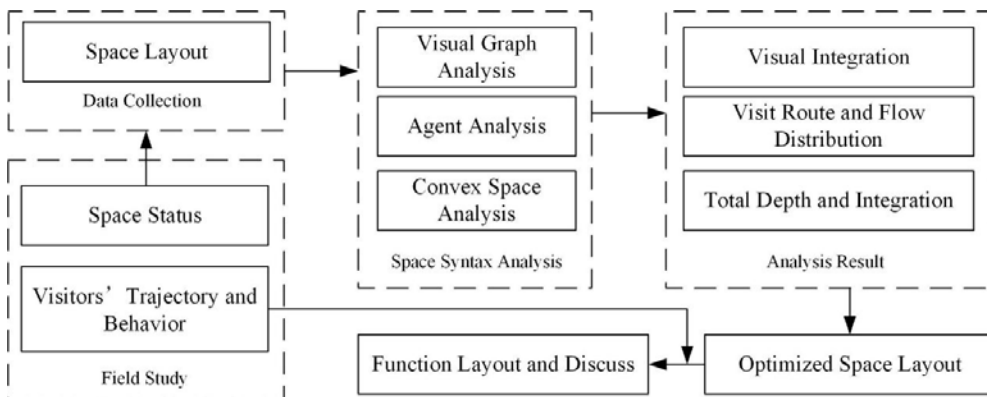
Space Layout

Data Collection

Space Status

Visitors’ Trajectory and Behavior

Field Study

Visual Graph Analysis

Agent Analysis

Convex Space Analysis

Space Syntax Analysis

Visual Integration

Visit Route and Flow Distribution

Total Depth and Integration

Analysis Result

Optimized Space Layout

Function Layout and Discuss